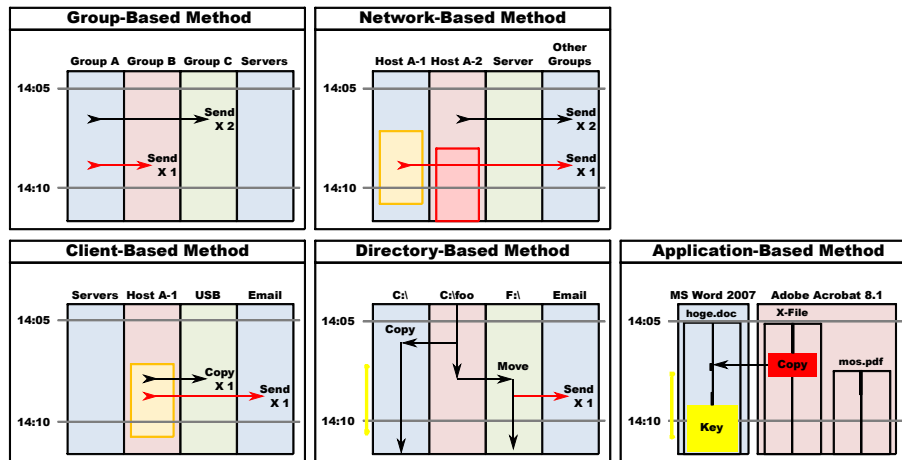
Group-Based Method

Group A Group B Group C Servers

14:05

Send X 2

Send X 1

14:10

Network-Based Method

Host A-1 Host A-2 Server Other Groups

14:05

Send X 2

Send X 1

14:10

Client-Based Method

Servers Host A-1 USB Email

14:05

Copy X 1

Send X 1

14:10

Directory-Based Method

C:\ C:\foo F:\ Email

14:05

Copy

Move

Send X 1

14:10

Application-Based Method

MS Word 2007 Adobe Acrobat 8.1

hoge.doc X-File

14:05

Copy

mos.pdf

14:10

Key